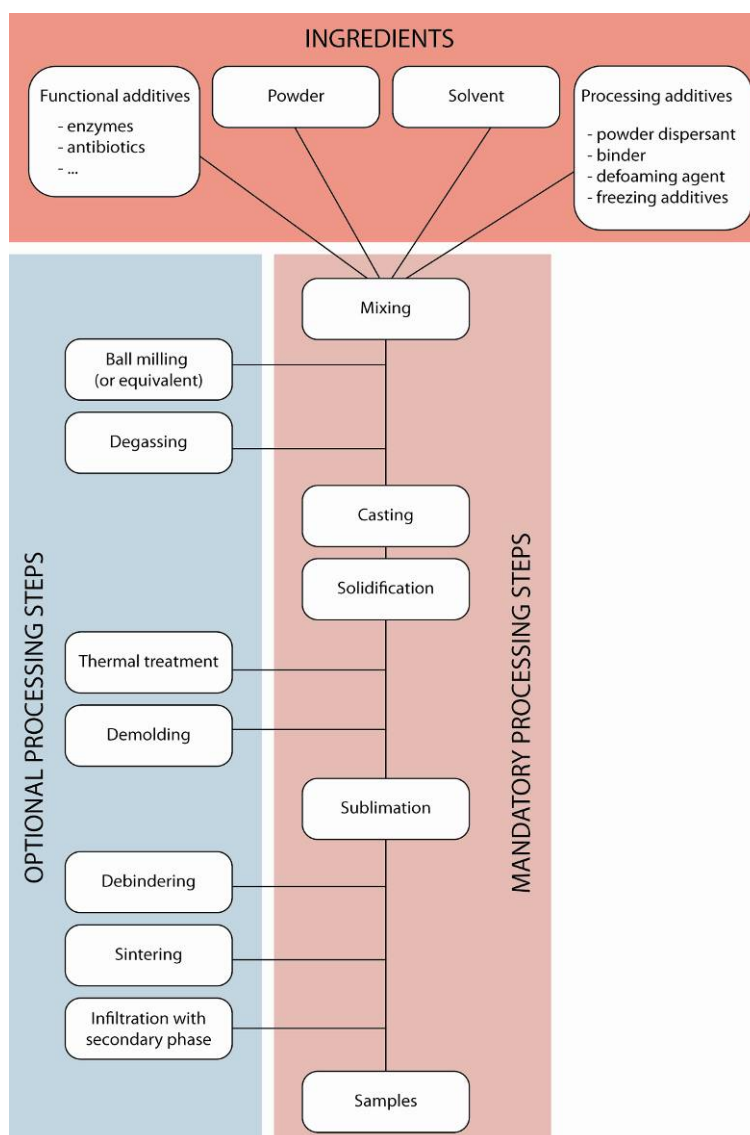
INGREDIENTS

Functional additives
- enzymes
- antibiotics
- ...

Powder

Solvent

Processing additives
- powder dispersant
- binder
- defoaming agent
- freezing additives

OPTIONAL PROCESSING STEPS

MANDATORY PROCESSING STEPS

Mixing

Ball milling (or equivalent)

Degassing

Casting

Solidification

Thermal treatment

Demolding

Sublimation

Debindering

Sintering

Infiltration with secondary phase

Samples